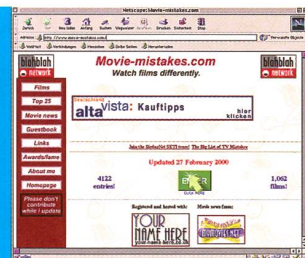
Netscape: Movie-mistakes.com

Zurück Neu laden Anfang Suchen Netscape Bilder Drucken Sicherheit Stop

Adresse: http://www.movie-mistakes.com/

Webmail Verbindungen Menschen Gelbe Seiten Herunterladen

blahblah network

Movie-mistakes.com
Watch films differently.

blahblah network

Films

Top 25

Movie news

Guestbook

Links

Awards/fame

About me

Homepage

Please don't contribute while I update

Deutschland alta vista: Kauftipps hier klicken

Join the GlobalNet SETI team! The Big List of TV Mistakes

Updated 27 February 2000

4122 entries!

1,062 films!

Registered and hosted with: Movie news from:

YOUR NAME HERE